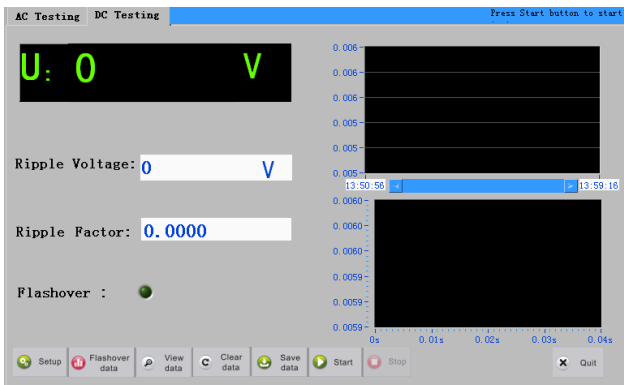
AC Testing DC Testing

Press Start button to start

U: 0 V

Ripple Voltage: 0 V

Ripple Factor: 0.0000

Flashover :

0.006
0.006
0.006
0.005
0.005
0.005

13:50:56
13:59:16

0.0060
0.0060
0.0060
0.0059
0.0059
0.0059

0s 0.01s 0.02s 0.03s 0.04s

Setup
Flashover data
View data
Clear data
Save data
Start
Stop
Quit